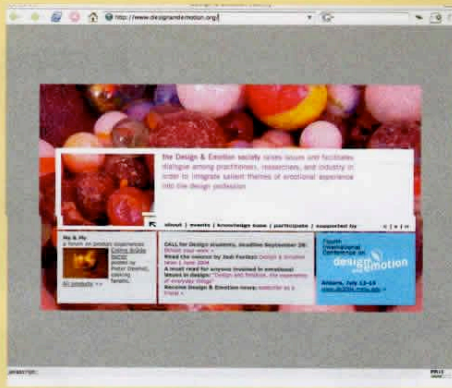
http://www.designandemotion.org/

the Design & Emotion society raises issues and facilitates dialogue among practitioners, researchers, and industry in order to integrate salient themes of emotional experience into the design profession

about | events | knowledge base | participate | supported by

Me & My
a forum on product experiences
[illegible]

CALL for Design students, deadline September 26: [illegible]
Read the column by Jodi Forlizzi: Design & Emotion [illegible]
A must read for anyone involved in emotional issues in design: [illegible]
Become Design & Emotion news: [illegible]

Fourth International Conference on
design and emotion
Ankara, July 12-14
www.de2004.metu.edu.tr